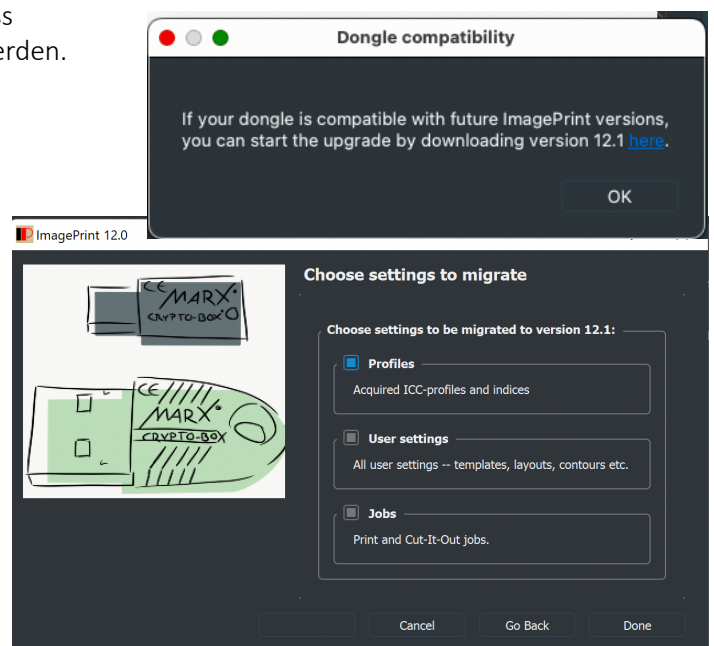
s
erden.

Dongle compatibility

If your dongle is compatible with future ImagePrint versions, you can start the upgrade by downloading version 12.1 here.

OK

ImagePrint 12.0

CE MARX CRYPTO-BOX

CE MARX CRYPTO-BOX

Choose settings to migrate

Choose settings to be migrated to version 12.1:

Profiles
Acquired ICC-profiles and indices

User settings
All user settings -- templates, layouts, contours etc.

Jobs
Print and Cut-It-Out jobs.

Cancel
Go Back
Done